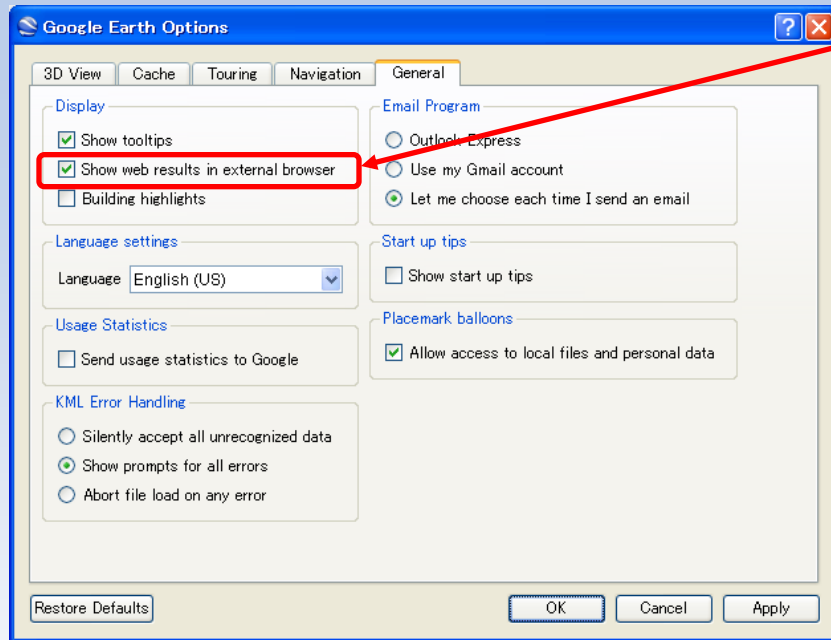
Google Earth Options

3D View Cache Touring Navigation General

Display

Show tooltips

Show web results in external browser

Building highlights

Language settings

Language English (US)

Usage Statistics

Send usage statistics to Google

KML Error Handling

Silently accept all unrecognized data

Show prompts for all errors

Abort file load on any error

Email Program

Outlook Express

Use my Gmail account

Let me choose each time I send an email

Start up tips

Show start up tips

Placemark balloons

Allow access to local files and personal data

Restore Defaults

OK Cancel Apply